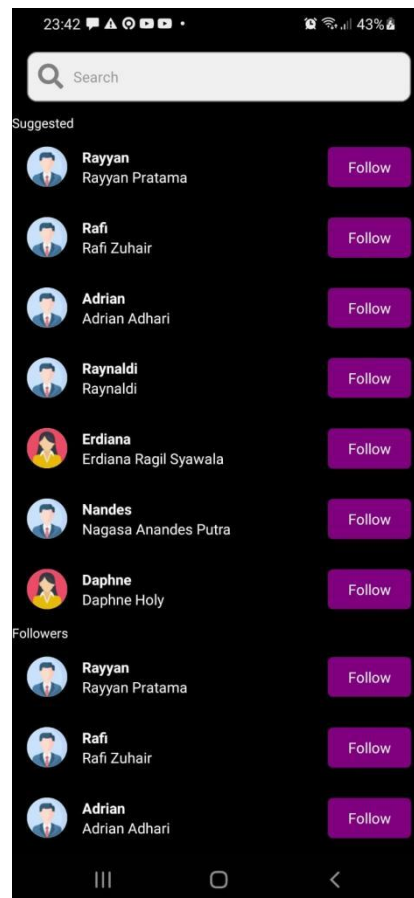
23:42 43%

Search

Suggested

Rayyan
Rayyan Pratama
Follow

Rafi
Rafi Zuhair
Follow

Adrian
Adrian Adhari
Follow

Raynaldi
Raynaldi
Follow

Erdiana
Erdiana Ragil Syawala
Follow

Nandes
Nagasa Anandes Putra
Follow

Daphne
Daphne Holy
Follow

Followers

Rayyan
Rayyan Pratama
Follow

Rafi
Rafi Zuhair
Follow

Adrian
Adrian Adhari
Follow